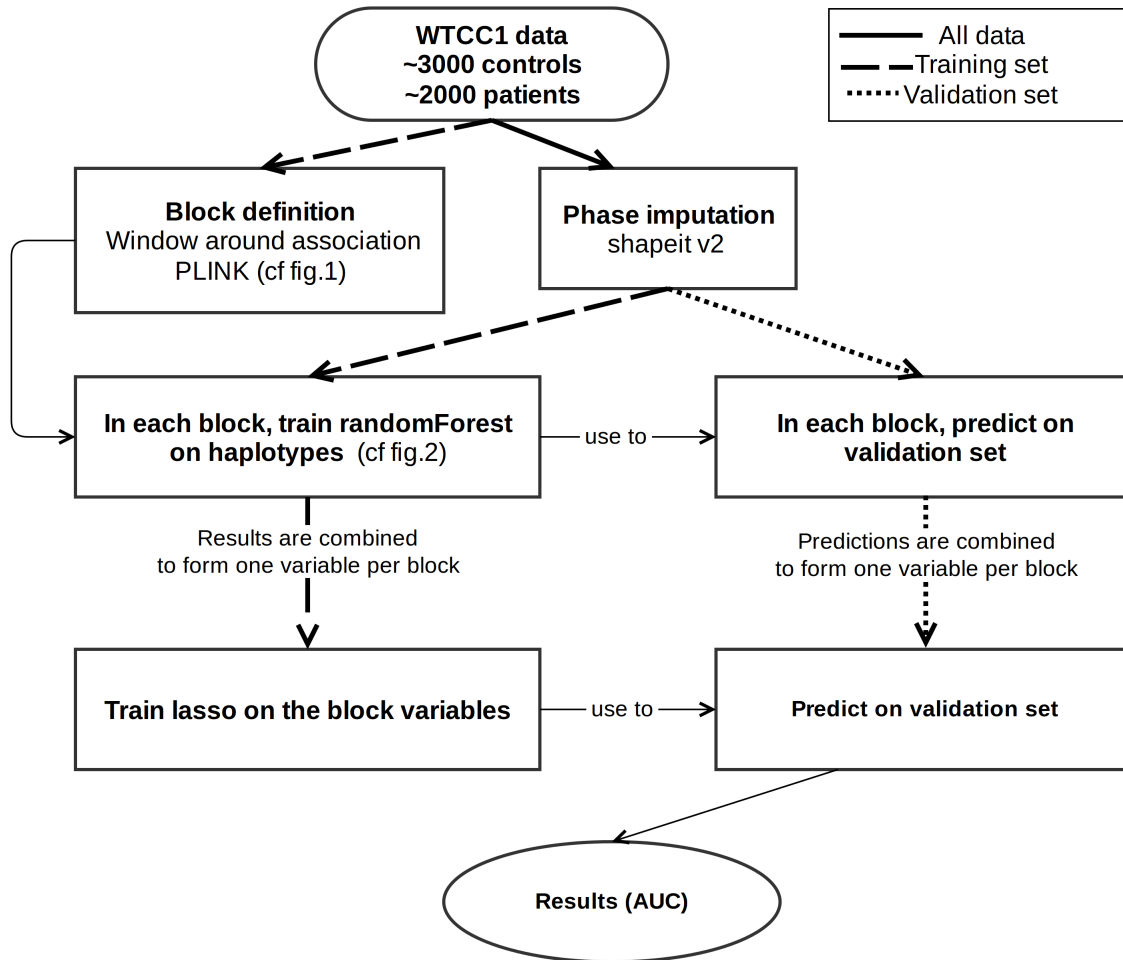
WTCC1 data
~3000 controls
~2000 patients

All data
Training set
Validation set

Block definition
Window around association
PLINK (cf fig.1)

Phase imputation
shapeit v2

In each block, train randomForest on haplotypes (cf fig.2)

use to

In each block, predict on validation set

Results are combined to form one variable per block

Predictions are combined to form one variable per block

Train lasso on the block variables

use to

Predict on validation set

Results (AUC)